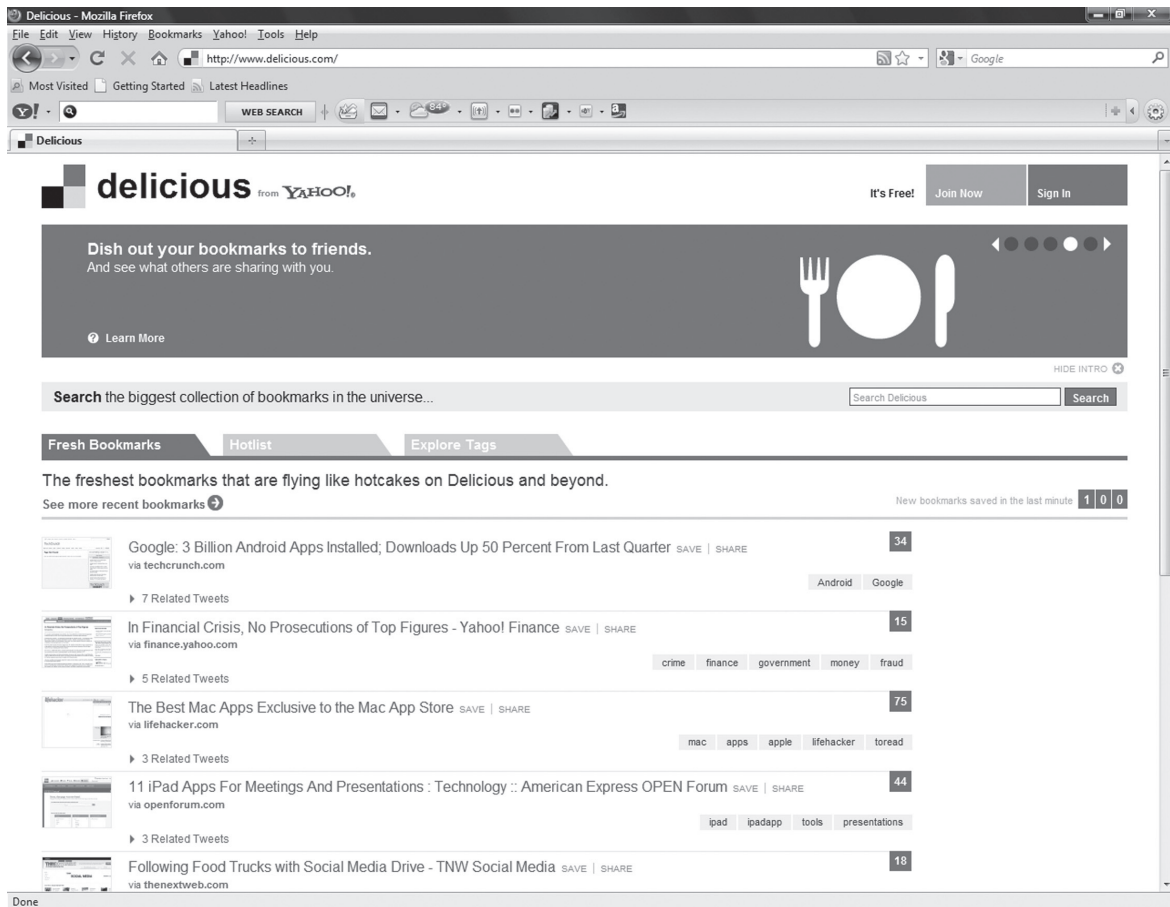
Delicious - Mozilla Firefox

File Edit View History Bookmarks Yahoo! Tools Help

http://www.delicious.com/

Google

Most Visited Getting Started Latest Headlines

WEB SEARCH

84°

Delicious

delicious from YAHOO!

It's Free! Join Now Sign In

Dish out your bookmarks to friends.
And see what others are sharing with you.

Learn More

HIDE INTRO

Search the biggest collection of bookmarks in the universe...

Search Delicious Search

Fresh Bookmarks Hotlist Explore Tags

The freshest bookmarks that are flying like hotcakes on Delicious and beyond.

See more recent bookmarks

New bookmarks saved in the last minute 1 0 0

Google: 3 Billion Android Apps Installed; Downloads Up 50 Percent From Last Quarter SAVE | SHARE
via techcrunch.com
34
Android Google
7 Related Tweets

In Financial Crisis, No Prosecutions of Top Figures - Yahoo! Finance SAVE | SHARE
via finance.yahoo.com
15
crime finance government money fraud
5 Related Tweets

The Best Mac Apps Exclusive to the Mac App Store SAVE | SHARE
via lifehacker.com
75
mac apps apple lifehacker toread
3 Related Tweets

11 iPad Apps For Meetings And Presentations : Technology :: American Express OPEN Forum SAVE | SHARE
via openforum.com
44
ipad ipadapp tools presentations
3 Related Tweets

Following Food Trucks with Social Media Drive - TNW Social Media SAVE | SHARE
via thenextweb.com
18

Done